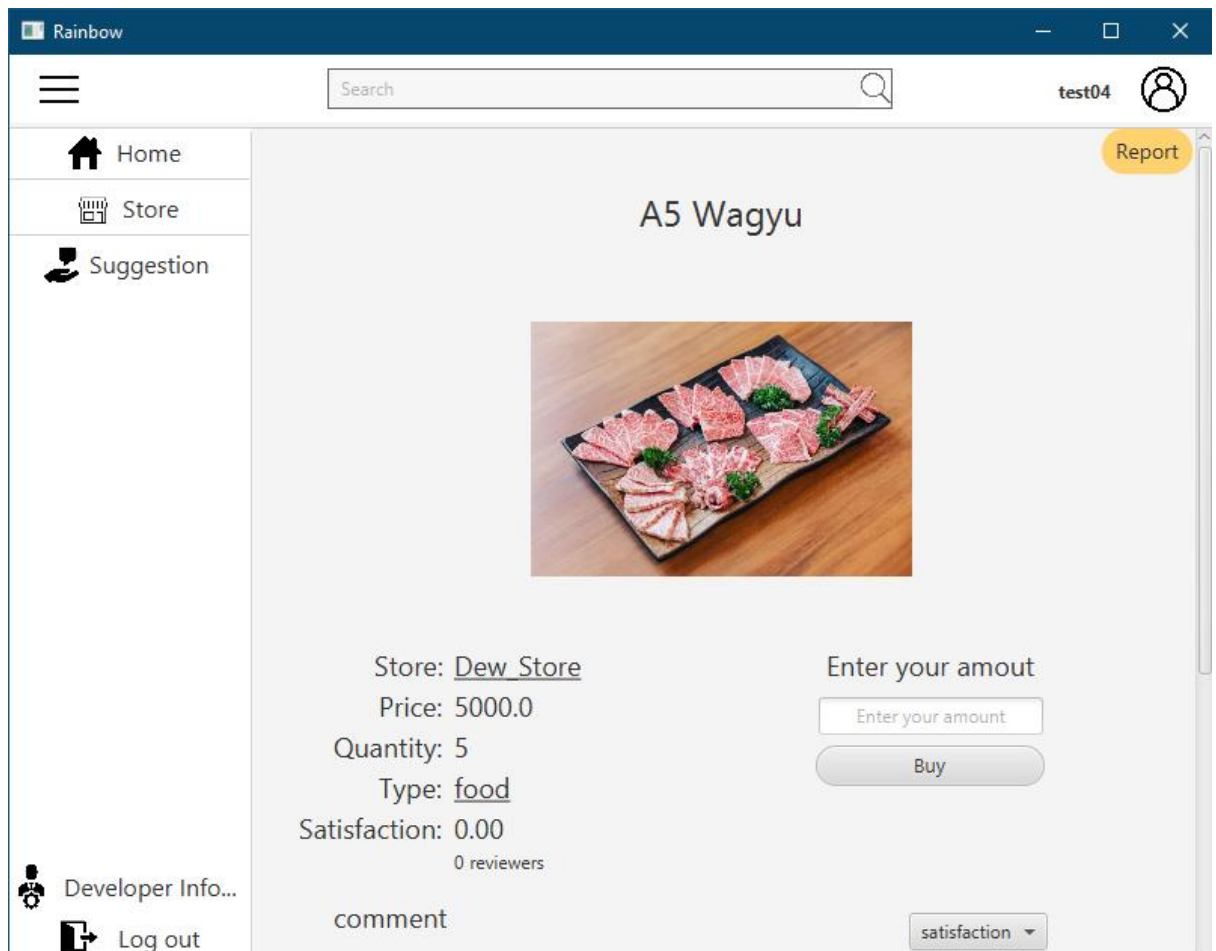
Rainbow

Search

test04

Home

Store

Suggestion

Developer Info...

Log out

Report

A5 Wagyu

Store: Dew_Store
Price: 5000.0
Quantity: 5
Type: food
Satisfaction: 0.00
0 reviewers

Enter your amout

Enter your amount

Buy

comment

satisfaction